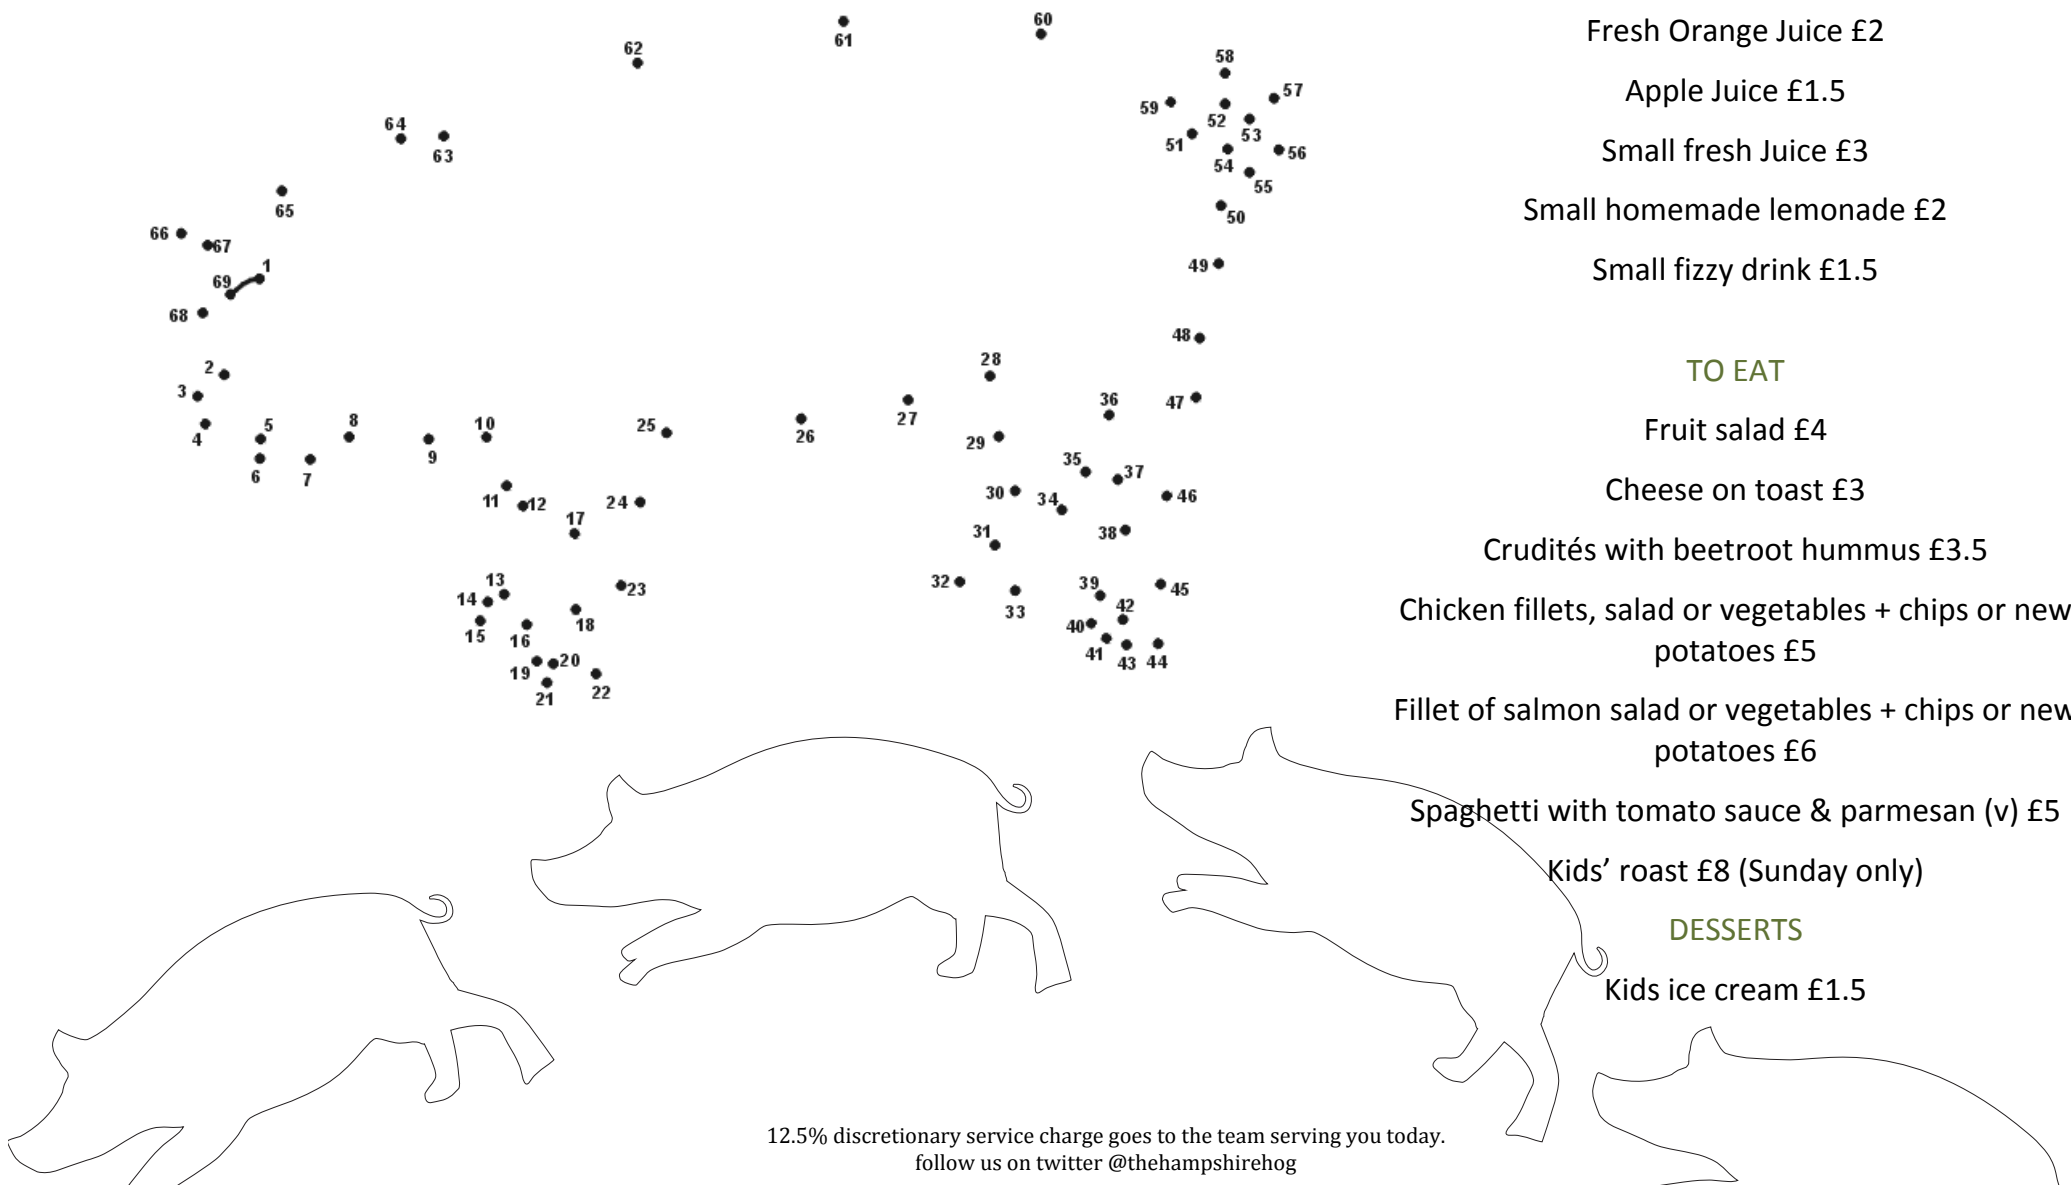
62
61
60
58
59
57
52
53
51
56
54
55
64
63
65
50
66
67
49
69
1
68
48
2
28
3
36
47
5
8
10
25
26
27
4
29
9
6
7
35
37
30
34
46
11
12
24
17
31
38
13
23
32
39
45
14
42
18
33
15
16
40
20
41
43
44
19
22
21

Fresh Orange Juice £2

Apple Juice £1.5

Small fresh Juice £3

Small homemade lemonade £2

Small fizzy drink £1.5

TO EAT

Fruit salad £4

Cheese on toast £3

Crudités with beetroot hummus £3.5

Chicken fillets, salad or vegetables + chips or new potatoes £5

Fillet of salmon salad or vegetables + chips or new potatoes £6

Spaghetti with tomato sauce & parmesan (v) £5

Kids' roast £8 (Sunday only)

DESSERTS

Kids ice cream £1.5

12.5% discretionary service charge goes to the team serving you today.
follow us on twitter @thehampshirehog